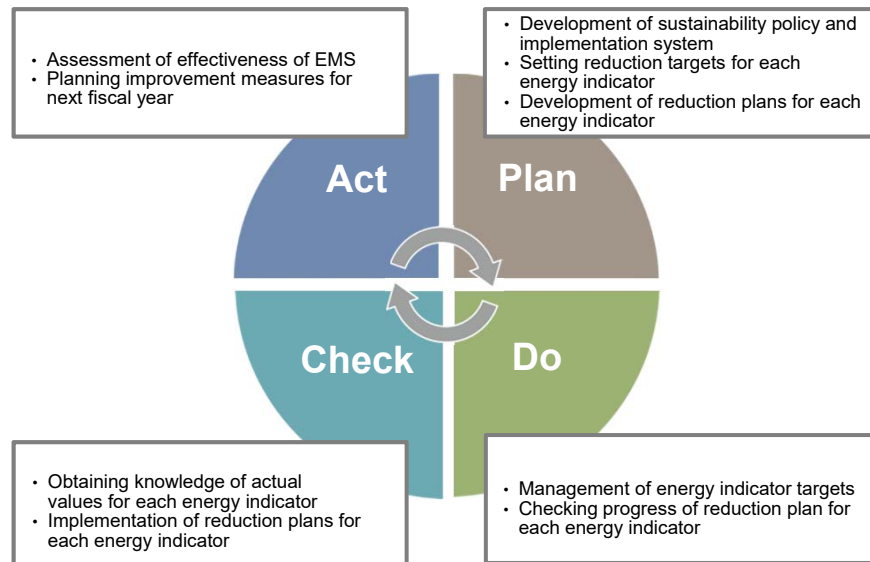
• Assessment of effectiveness of EMS
• Planning improvement measures for next fiscal year

• Development of sustainability policy and implementation system
• Setting reduction targets for each energy indicator
• Development of reduction plans for each energy indicator

Act

Plan

Check

Do

• Obtaining knowledge of actual values for each energy indicator
• Implementation of reduction plans for each energy indicator

• Management of energy indicator targets
• Checking progress of reduction plan for each energy indicator